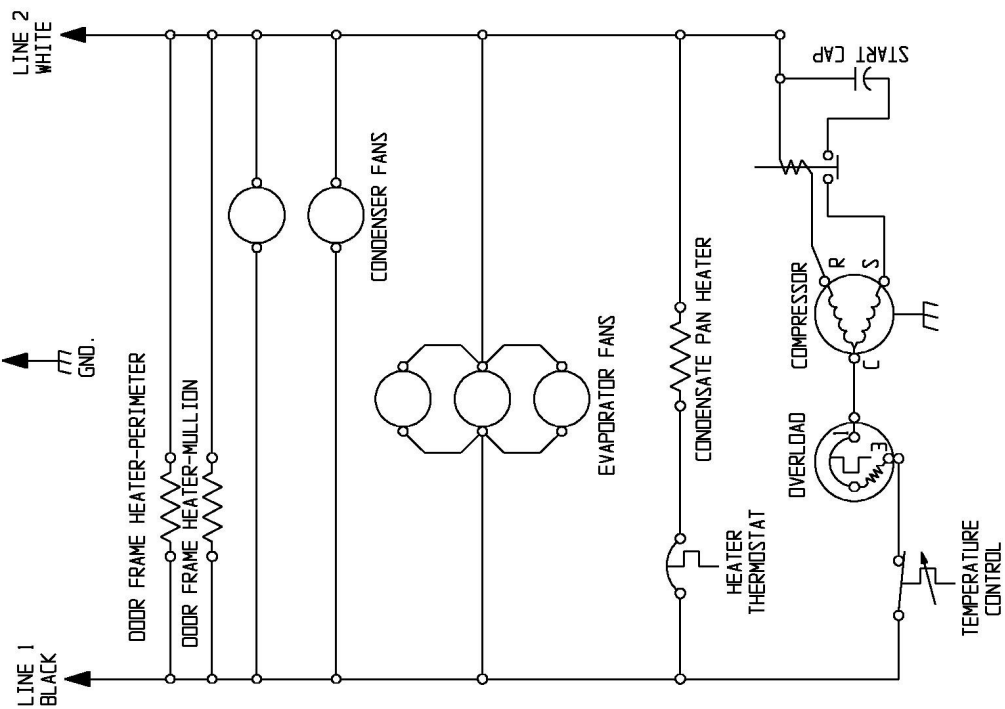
LINE 2
WHITE

START CAP

CONDENSER FANS

GND.

DOOR FRAME HEATER-PERIMETER

DOOR FRAME HEATER-MULLION

EVAPORATOR FANS

CONDENSATE PAN HEATER

R

S

COMPRESSOR

C

1

3

OVERLOAD

HEATER
THERMOSTAT

TEMPERATURE
CONTROL

LINE 1
BLACK